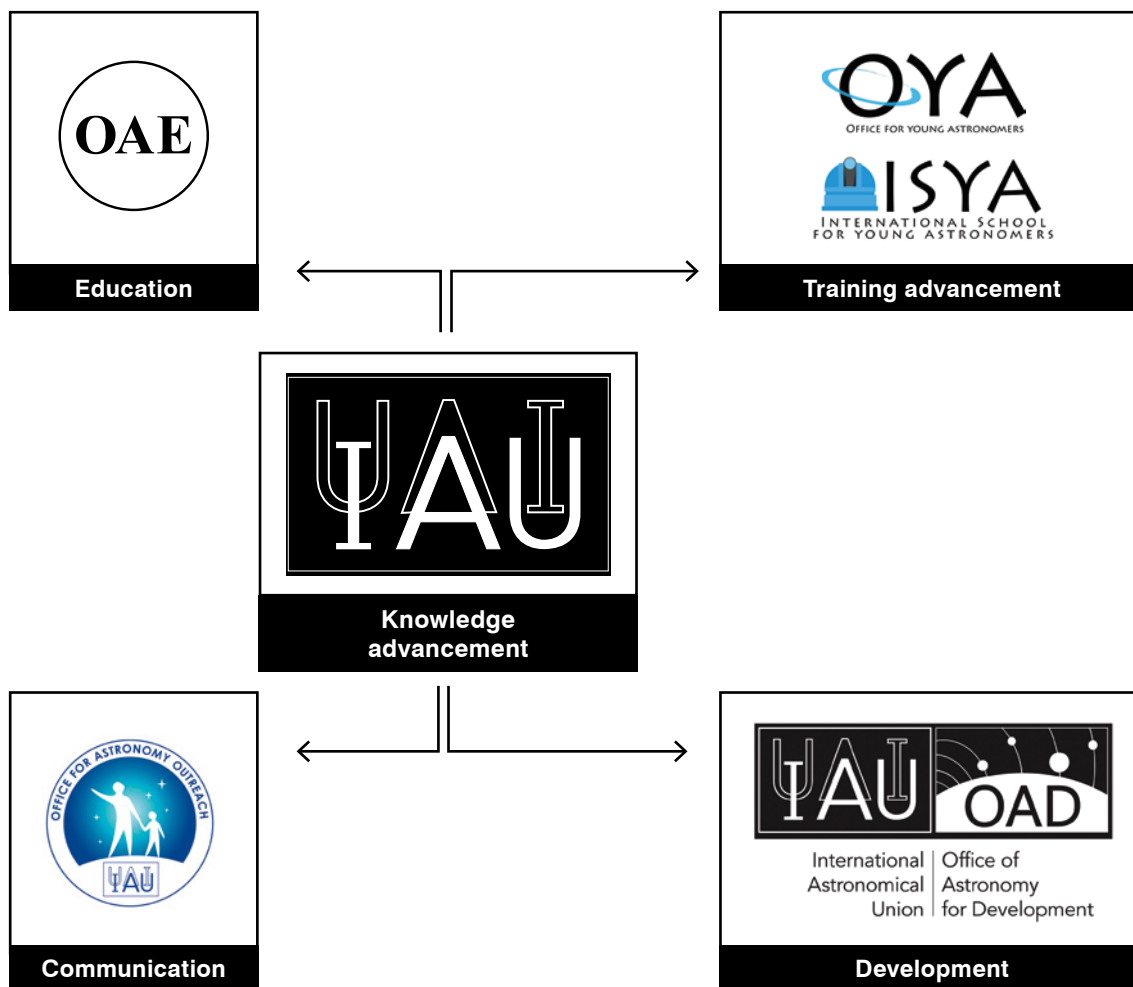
OAE

Education

OYA
OFFICE FOR YOUNG ASTRONOMERS

ISYA
INTERNATIONAL SCHOOL FOR YOUNG ASTRONOMERS

Training advancement

IAU

Knowledge advancement

OFFICE FOR ASTRONOMY OUTREACH
IAU

Communication

IAU OAD

International Astronomical Union | Office of Astronomy for Development

Development